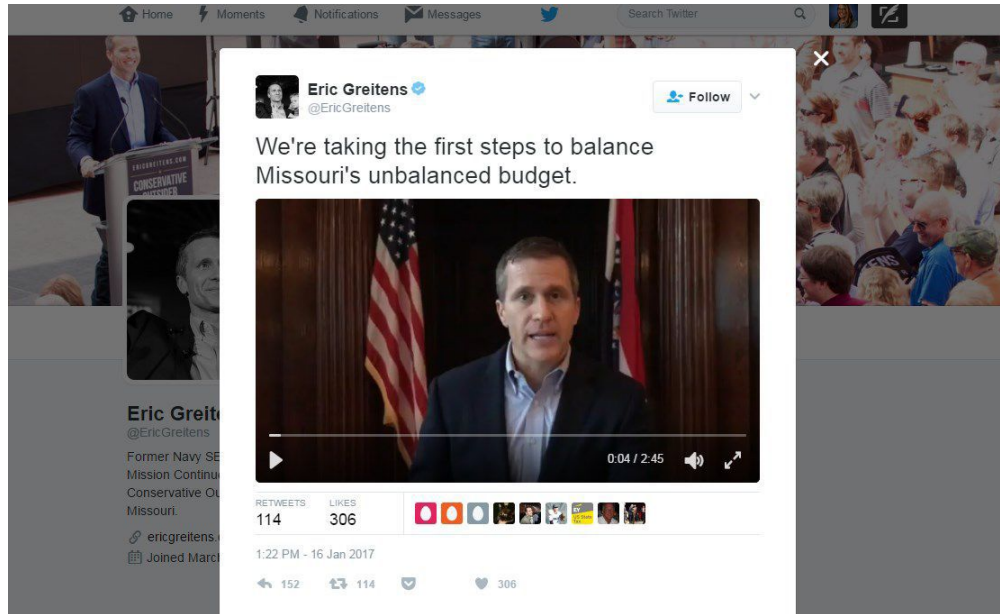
Home Moments Notifications Messages Search Twitter

ERICGREITENS.COM
CONSERVATIVE

Eric Greite
@EricGreitens

Former Navy SE
Mission Continu
Conservative Ou
Missouri.

ericgreitens.
Joined March

Eric Greitens
@EricGreitens

Follow

We're taking the first steps to balance Missouri's unbalanced budget.

0:04 / 2:45

RETWEETS 114
LIKES 306

1:22 PM - 16 Jan 2017

152 114 306